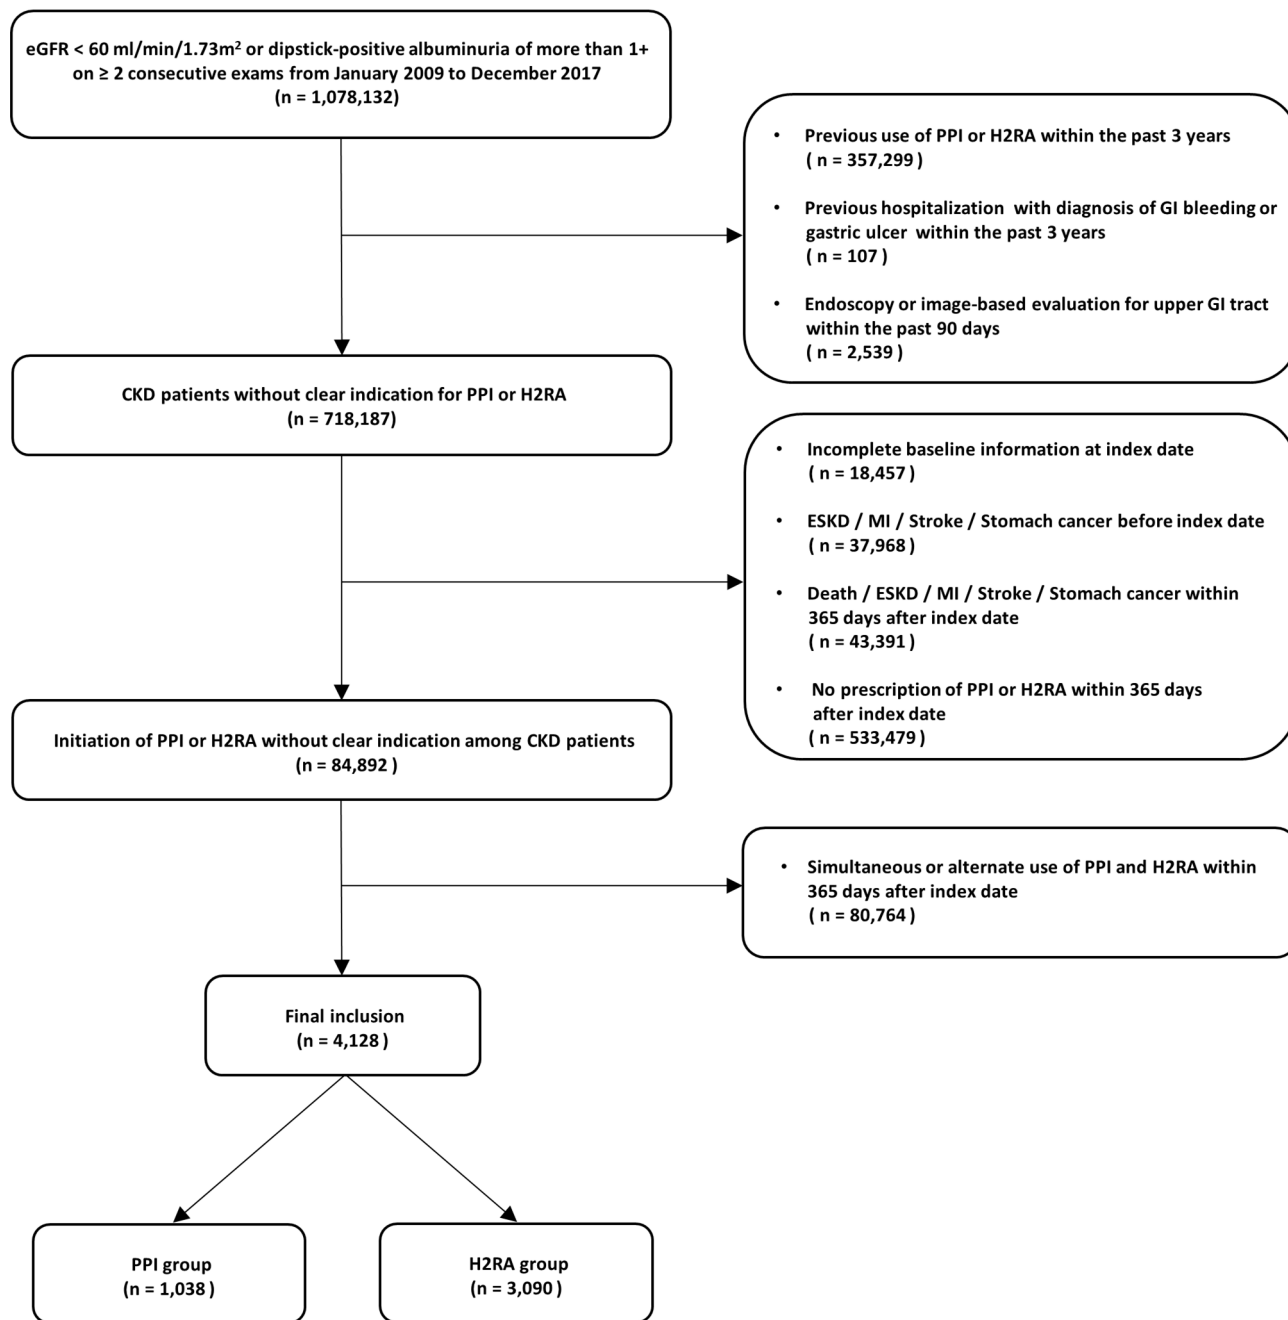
eGFR < 60 ml/min/1.73m$^2$ or dipstick-positive albuminuria of more than 1+ on ≥ 2 consecutive exams from January 2009 to December 2017
(n = 1,078,132)

• Previous use of PPI or H2RA within the past 3 years
( n = 357,299 )

• Previous hospitalization with diagnosis of GI bleeding or gastric ulcer within the past 3 years
( n = 107 )

• Endoscopy or image-based evaluation for upper GI tract within the past 90 days
( n = 2,539 )

CKD patients without clear indication for PPI or H2RA
(n = 718,187)

• Incomplete baseline information at index date
( n = 18,457 )

• ESKD / MI / Stroke / Stomach cancer before index date
( n = 37,968 )

• Death / ESKD / MI / Stroke / Stomach cancer within 365 days after index date
( n = 43,391 )

• No prescription of PPI or H2RA within 365 days after index date
( n = 533,479 )

Initiation of PPI or H2RA without clear indication among CKD patients
(n = 84,892 )

• Simultaneous or alternate use of PPI and H2RA within 365 days after index date
( n = 80,764 )

Final inclusion
(n = 4,128 )

PPI group
(n = 1,038 )

H2RA group
(n = 3,090 )